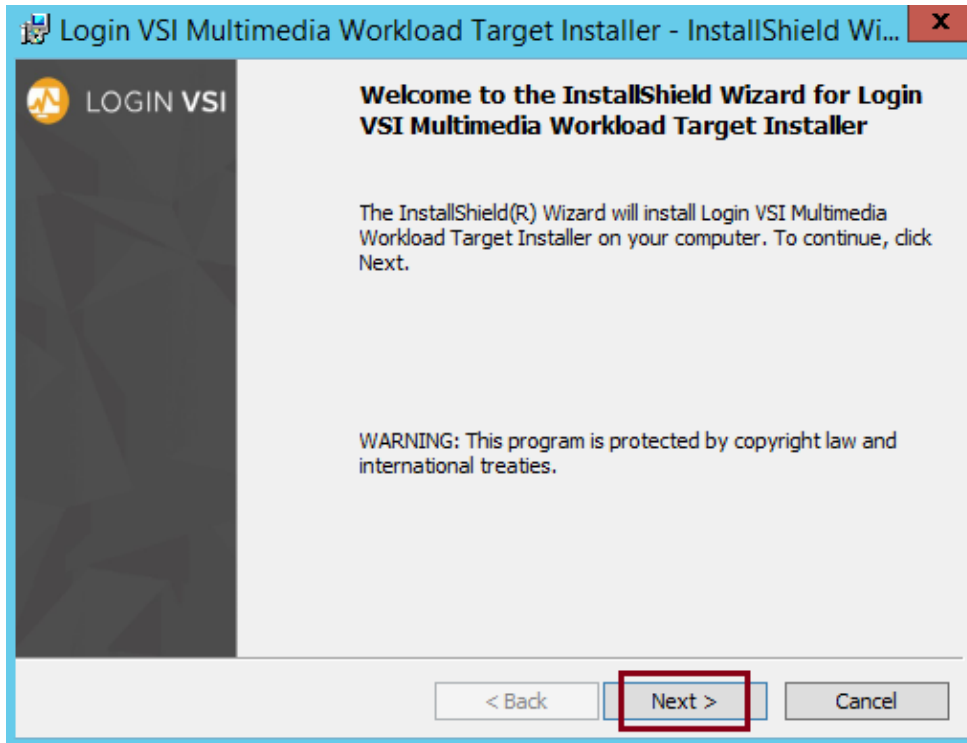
Login VSI Multimedia Workload Target Installer - InstallShield Wi...

x

LOGIN VSI

Welcome to the InstallShield Wizard for Login VSI Multimedia Workload Target Installer

The InstallShield(R) Wizard will install Login VSI Multimedia Workload Target Installer on your computer. To continue, click Next.

WARNING: This program is protected by copyright law and international treaties.

< Back

Next >

Cancel